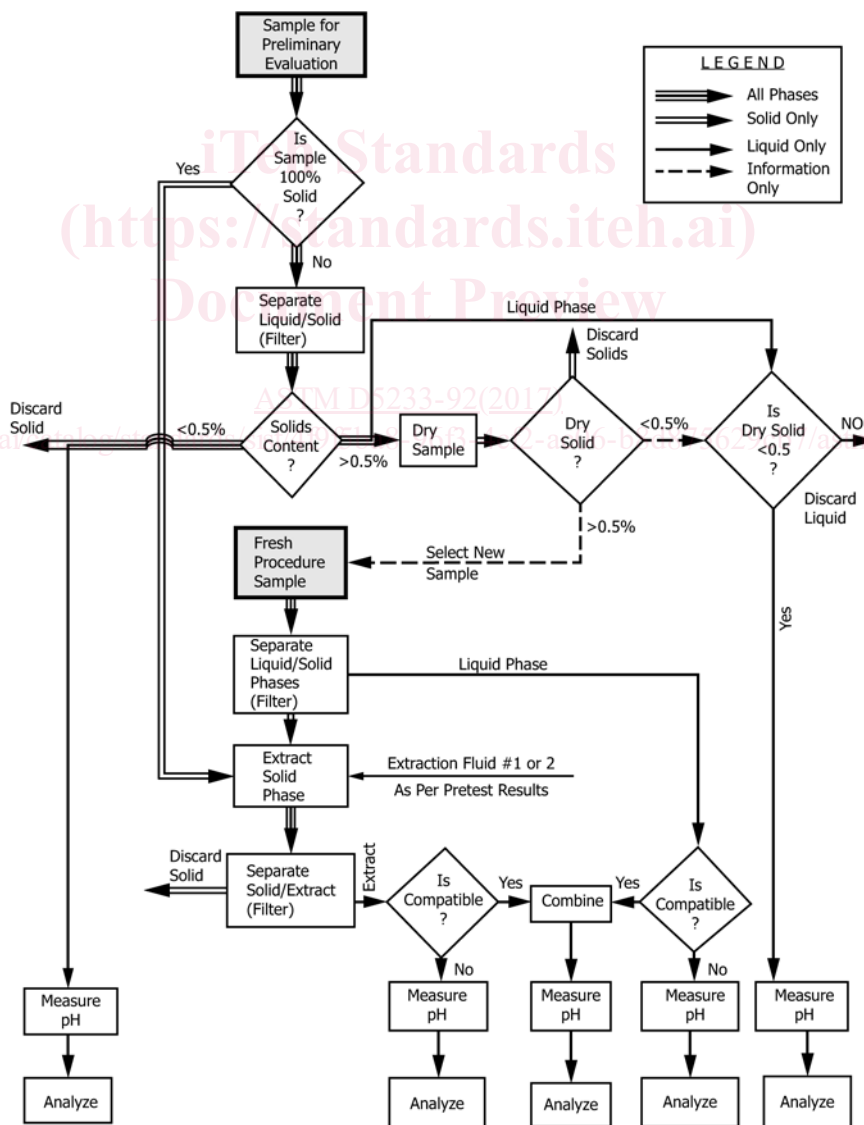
Sample for Preliminary Evaluation

LEGEND
All Phases
Solid Only
Liquid Only
Information Only

iTeh Standards
(https://standards.iteh.ai)
Document Preview

Yes
Is Sample 100% Solid ?
No

Separate Liquid/Solid (Filter)

Liquid Phase

Discard Solids

ASTM D5233-92(2017)

Discard Solid
<0.5%
Solids Content ?
>0.5%
Dry Sample
Dry Solid ?
<0.5%
Is Dry Solid <0.5 ?
NO
Discard Liquid

>0.5%
Fresh Procedure Sample
Select New Sample

Yes

Separate Liquid/Solid Phases (Filter)
Liquid Phase

Extract Solid Phase
Extraction Fluid #1 or 2
As Per Pretest Results

Discard Solid
Separate Solid/Extract (Filter)
Extract
Is Compatible ?
Yes
Combine
Yes
Is Compatible ?
No
No

Measure pH
Measure pH
Measure pH
Measure pH
Measure pH

Analyze
Analyze
Analyze
Analyze
Analyze